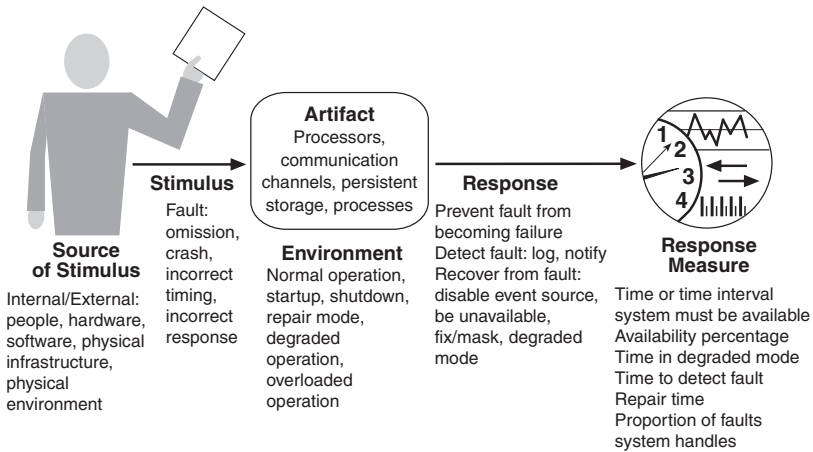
Source of Stimulus
Internal/External: people, hardware, software, physical infrastructure, physical environment

Stimulus
Fault: omission, crash, incorrect timing, incorrect response

Artifact
Processors, communication channels, persistent storage, processes

Environment
Normal operation, startup, shutdown, repair mode, degraded operation, overloaded operation

Response
Prevent fault from becoming failure
Detect fault: log, notify
Recover from fault: disable event source, be unavailable, fix/mask, degraded mode

1
2
3
4

Response Measure
Time or time interval system must be available
Availability percentage
Time in degraded mode
Time to detect fault
Repair time
Proportion of faults system handles